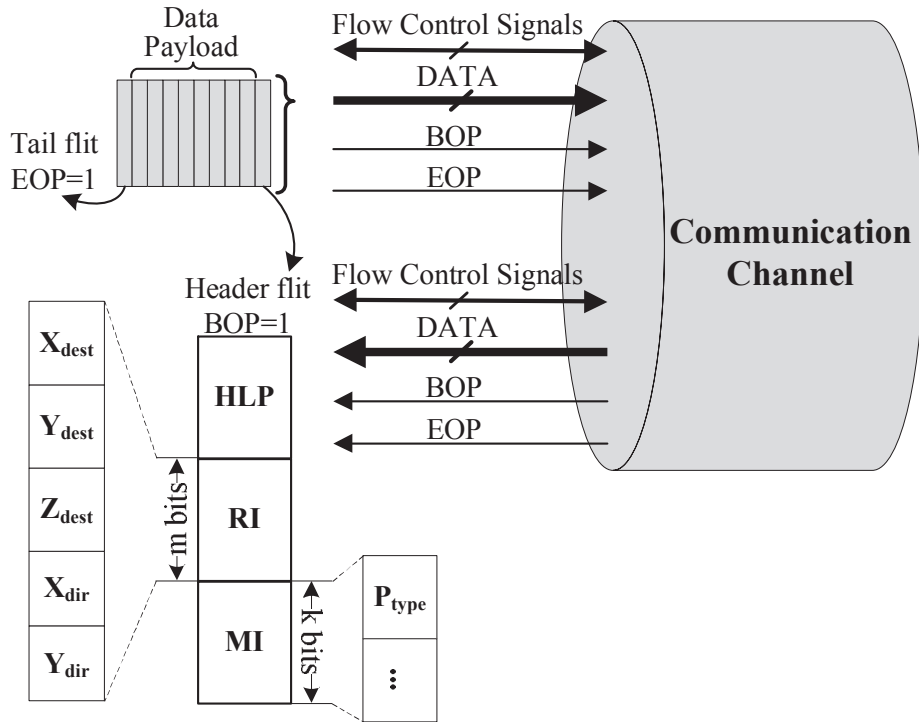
Data Payload

Flow Control Signals

DATA

BOP

EOP

Tail flit EOP=1

Communication Channel

Header flit BOP=1

Flow Control Signals

DATA

BOP

EOP

$X_{dest}$

$Y_{dest}$

$Z_{dest}$

$X_{dir}$

$Y_{dir}$

HLP

m bits

RI

MI

k bits

$P_{type}$

⋮